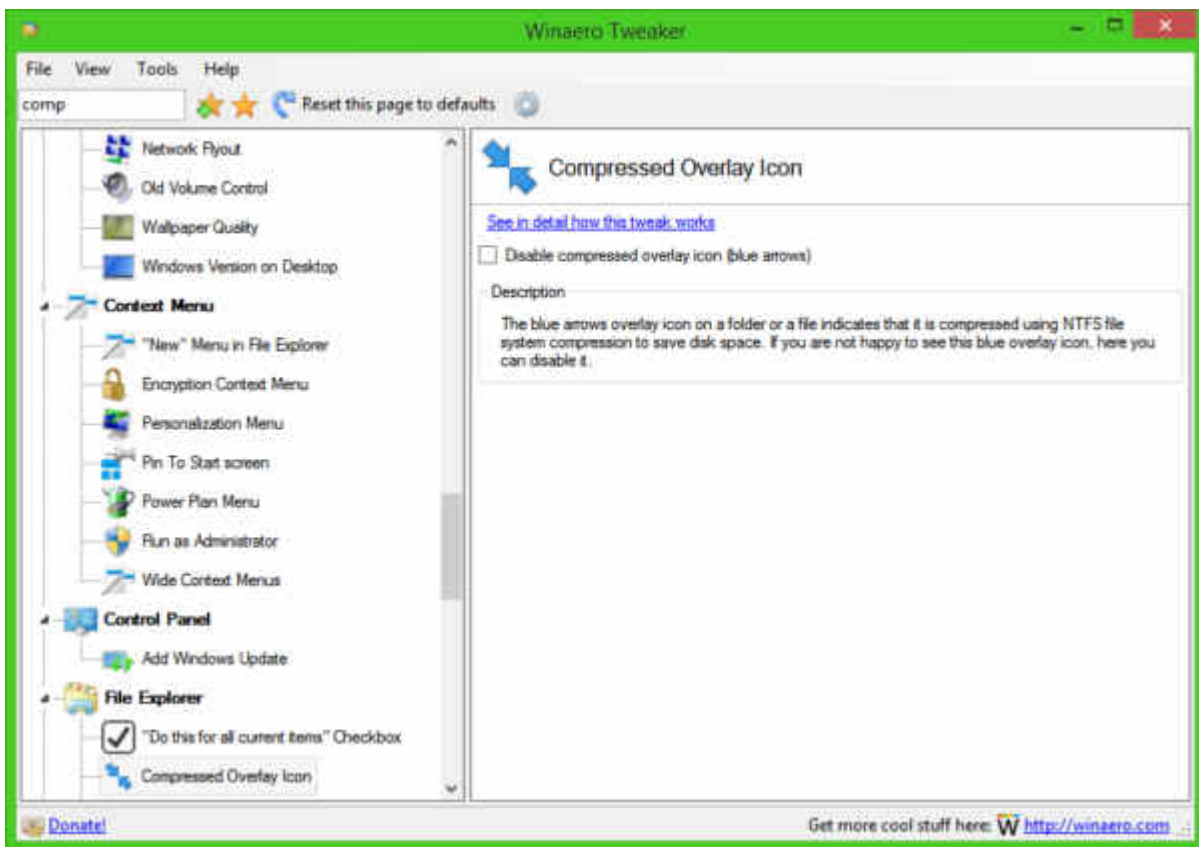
Winaero Tweaker

File View Tools Help

comp

Reset this page to defaults

Network Flyout
Old Volume Control
Wallpaper Quality
Windows Version on Desktop
Context Menu
"New" Menu in File Explorer
Encryption Context Menu
Personalization Menu
Pin To Start screen
Power Plan Menu
Run as Administrator
Wide Context Menus
Control Panel
Add Windows Update
File Explorer
"Do this for all current items" Checkbox
Compressed Overlay Icon

Compressed Overlay Icon

See in detail how this tweak works

Disable compressed overlay icon (blue arrows)

Description

The blue arrows overlay icon on a folder or a file indicates that it is compressed using NTFS file system compression to save disk space. If you are not happy to see this blue overlay icon, here you can disable it.

Donate!

Get more cool stuff here: W http://winaero.com